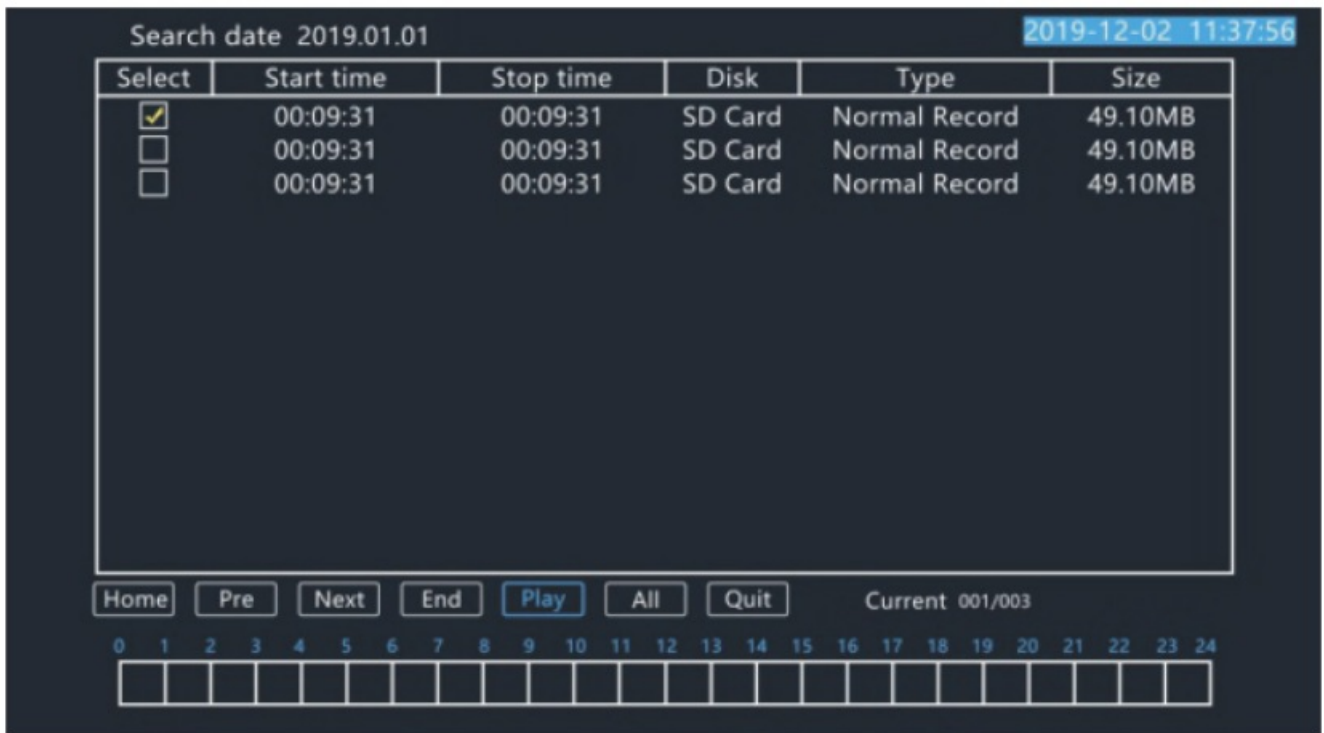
Search date 2019.01.01

2019-12-02 11:37:56

| Select | Start time | Stop time | Disk | Type | Size |
|---|---|---|---|---|---|
| ☑ | 00:09:31 | 00:09:31 | SD Card | Normal Record | 49.10MB |
| ☐ | 00:09:31 | 00:09:31 | SD Card | Normal Record | 49.10MB |
| ☐ | 00:09:31 | 00:09:31 | SD Card | Normal Record | 49.10MB |

Home Pre Next End Play All Quit Current 001/003

0 1 2 3 4 5 6 7 8 9 10 11 12 13 14 15 16 17 18 19 20 21 22 23 24